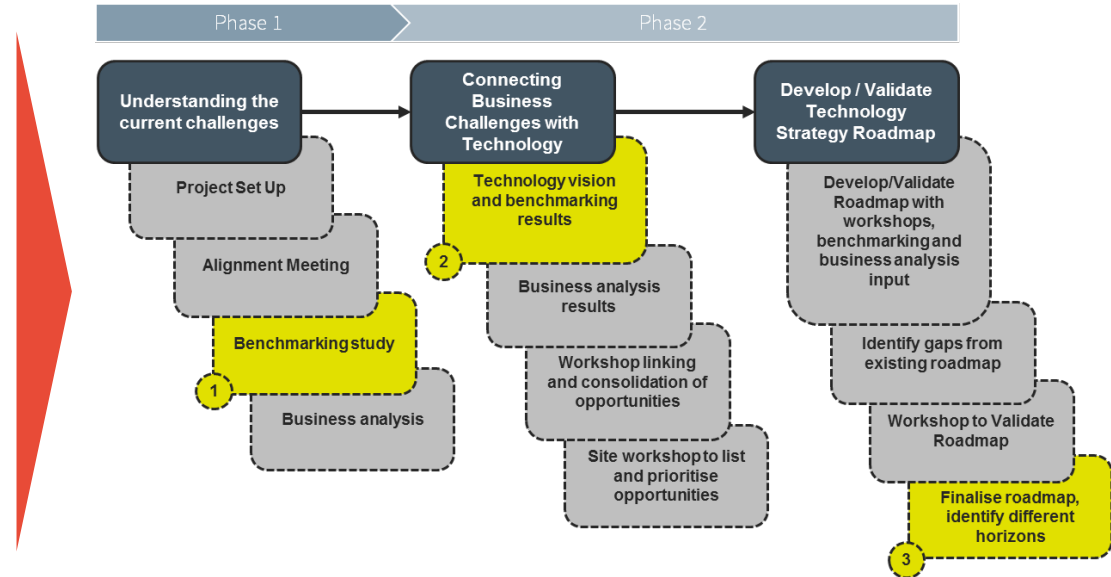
Phase 1

Phase 2

Understanding the current challenges

Project Set Up

Alignment Meeting

Benchmarking study

1

Business analysis

Connecting Business Challenges with Technology

Technology vision and benchmarking results

2

Business analysis results

Workshop linking and consolidation of opportunities

Site workshop to list and prioritise opportunities

Develop / Validate Technology Strategy Roadmap

Develop/Validate Roadmap with workshops, benchmarking and business analysis input

Identify gaps from existing roadmap

Workshop to Validate Roadmap

Finalise roadmap, identify different horizons

3